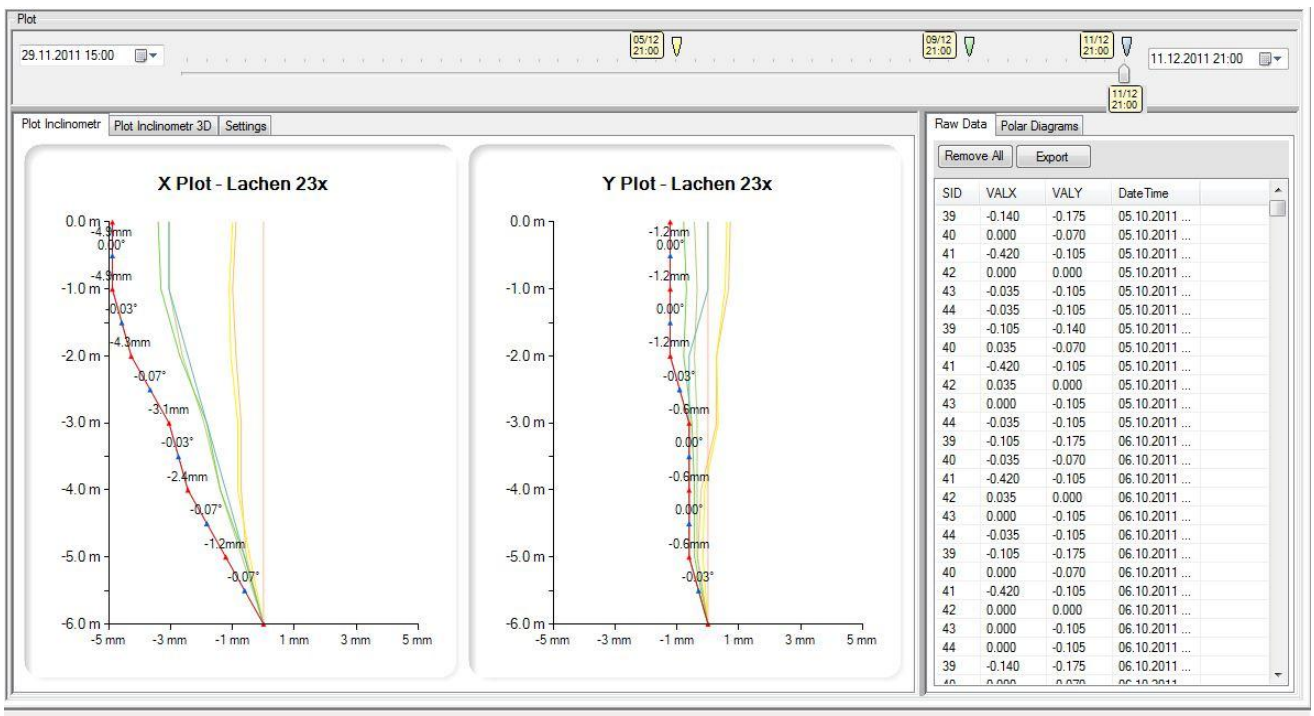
Plot

29.11.2011 15:00

05/12 21:00

09/12 21:00

11/12 21:00

11.12.2011 21:00

11/12 21:00

Plot Inclinometr | Plot Inclinometr 3D | Settings

X Plot - Lachen 23x

0.0 m
-4.9mm
0.00°
-4.9mm
-1.0 m
-0.03°
-4.3mm
-2.0 m
-0.07°
-3.1mm
-3.0 m
-0.03°
-2.4mm
-4.0 m
-0.07°
-1.2mm
-5.0 m
-0.07°
-6.0 m
-5 mm -3 mm -1 mm 1 mm 3 mm 5 mm

Y Plot - Lachen 23x

0.0 m
-1.2mm
0.00°
-1.2mm
-1.0 m
0.00°
-1.2mm
-2.0 m
-0.03°
-0.6mm
-3.0 m
0.00°
-0.6mm
-4.0 m
0.00°
-0.6mm
-5.0 m
-0.03°
-6.0 m
-5 mm -3 mm -1 mm 1 mm 3 mm 5 mm

Raw Data | Polar Diagrams

Remove All | Export

| SID | VALX | VALY | Date Time |
|---|---|---|---|
| 39 | -0.140 | -0.175 | 05.10.2011 ... |
| 40 | 0.000 | -0.070 | 05.10.2011 ... |
| 41 | -0.420 | -0.105 | 05.10.2011 ... |
| 42 | 0.000 | 0.000 | 05.10.2011 ... |
| 43 | -0.035 | -0.105 | 05.10.2011 ... |
| 44 | -0.035 | -0.105 | 05.10.2011 ... |
| 39 | -0.105 | -0.140 | 05.10.2011 ... |
| 40 | 0.035 | -0.070 | 05.10.2011 ... |
| 41 | -0.420 | -0.105 | 05.10.2011 ... |
| 42 | 0.035 | 0.000 | 05.10.2011 ... |
| 43 | 0.000 | -0.105 | 05.10.2011 ... |
| 44 | -0.035 | -0.105 | 05.10.2011 ... |
| 39 | -0.105 | -0.175 | 06.10.2011 ... |
| 40 | -0.035 | -0.070 | 06.10.2011 ... |
| 41 | -0.420 | -0.105 | 06.10.2011 ... |
| 42 | 0.035 | 0.000 | 06.10.2011 ... |
| 43 | 0.000 | -0.105 | 06.10.2011 ... |
| 44 | -0.035 | -0.105 | 06.10.2011 ... |
| 39 | -0.105 | -0.175 | 06.10.2011 ... |
| 40 | 0.000 | -0.070 | 06.10.2011 ... |
| 41 | -0.420 | -0.105 | 06.10.2011 ... |
| 42 | 0.000 | 0.000 | 06.10.2011 ... |
| 43 | 0.000 | -0.105 | 06.10.2011 ... |
| 44 | 0.000 | -0.105 | 06.10.2011 ... |
| 39 | -0.140 | -0.175 | 06.10.2011 ... |
| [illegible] | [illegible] | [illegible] | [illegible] |